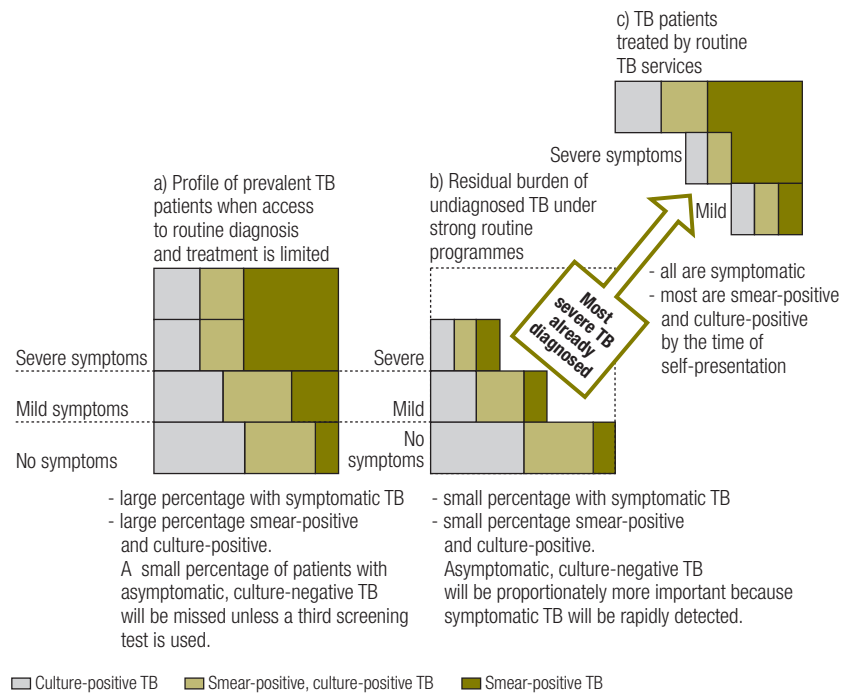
c) TB patients treated by routine TB services

Severe symptoms

Mild

a) Profile of prevalent TB patients when access to routine diagnosis and treatment is limited

b) Residual burden of undiagnosed TB under strong routine programmes

Most severe TB already diagnosed

- all are symptomatic
- most are smear-positive and culture-positive by the time of self-presentation

Severe symptoms

Mild symptoms

No symptoms

Severe

Mild

No symptoms

- large percentage with symptomatic TB
- large percentage smear-positive and culture-positive.
A small percentage of patients with asymptomatic, culture-negative TB will be missed unless a third screening test is used.

- small percentage with symptomatic TB
- small percentage smear-positive and culture-positive.
Asymptomatic, culture-negative TB will be proportionately more important because symptomatic TB will be rapidly detected.

Culture-positive TB
Smear-positive, culture-positive TB
Smear-positive TB